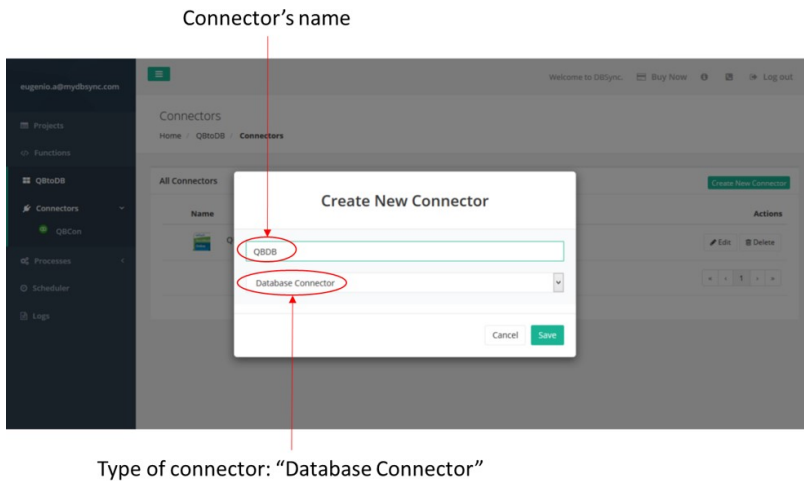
Connector's name

eugenio.a@mydbsync.com

Welcome to DBSync. Buy Now Log out

Projects

Functions

QBtoDB

Connectors

QBCon

Processes

Scheduler

Logs

Connectors

Home / QBtoDB / Connectors

All Connectors

Create New Connector

Name

Actions

Edit Delete

« ‹ 1 › »

Create New Connector

QBDB

Database Connector

Cancel Save

Type of connector: "Database Connector"